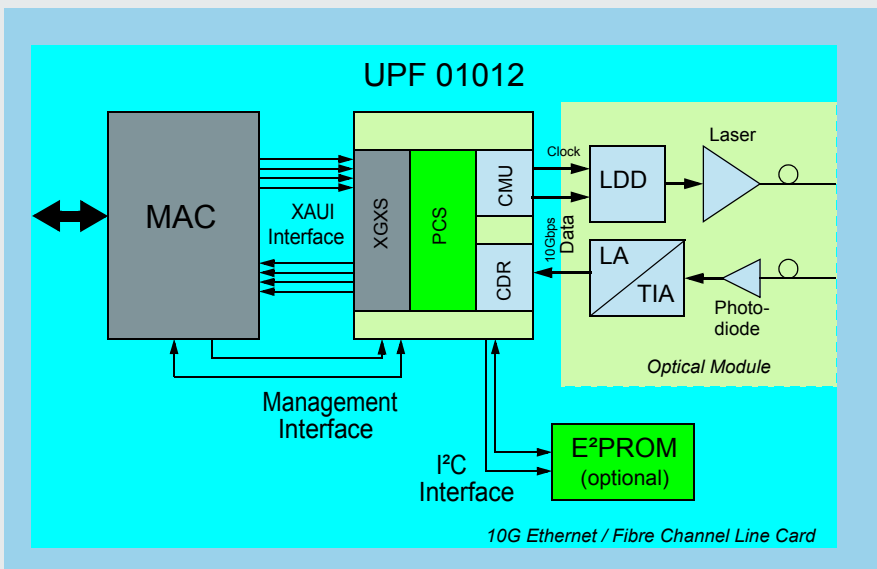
UPF 01012

MAC

XAUI Interface

XGXS

PCS

CMU

CDR

Clock

10Gbps Data

LDD

Laser

LA

TIA

Photodiode

Optical Module

Management Interface

I²C Interface

E²PROM (optional)

10G Ethernet / Fibre Channel Line Card